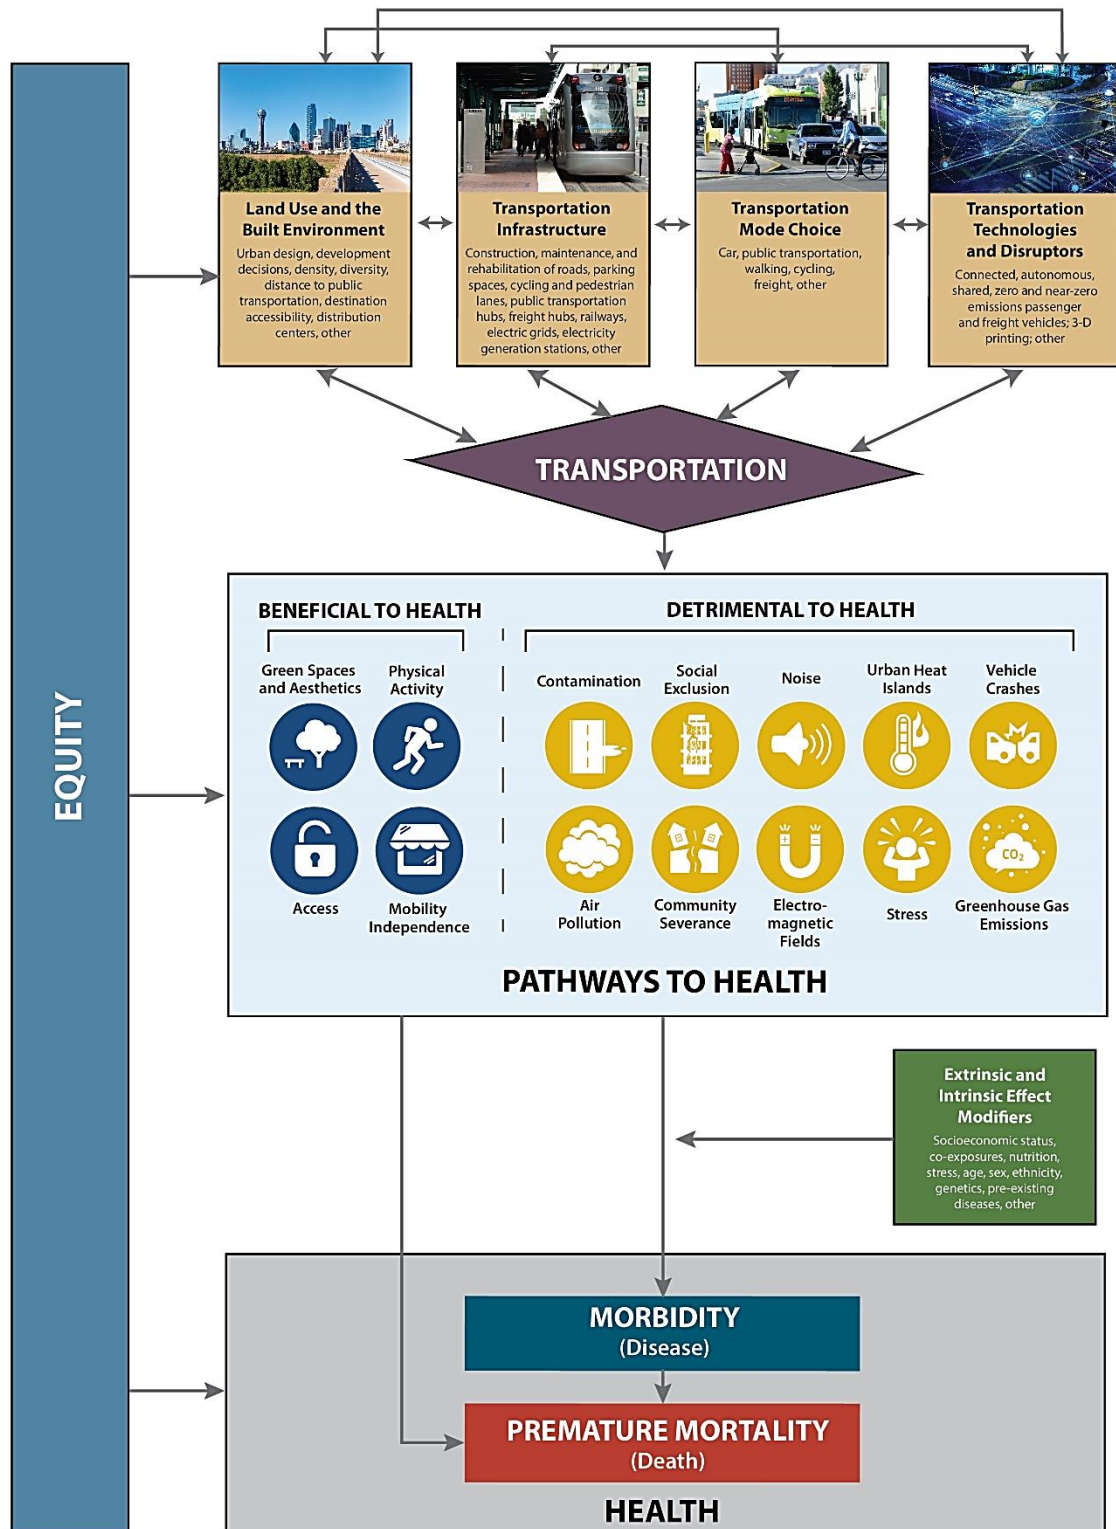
EQUITY

Land Use and the Built Environment
Urban design, development decisions, density, diversity, distance to public transportation, destination accessibility, distribution centers, other

Transportation Infrastructure
Construction, maintenance, and rehabilitation of roads, parking spaces, cycling and pedestrian lanes, public transportation hubs, freight hubs, railways, electric grids, electricity generation stations, other

Transportation Mode Choice
Car, public transportation, walking, cycling, freight, other

Transportation Technologies and Disruptors
Connected, autonomous, shared, zero and near-zero emissions passenger and freight vehicles; 3-D printing; other

TRANSPORTATION

BENEFICIAL TO HEALTH

Green Spaces and Aesthetics
Physical Activity
Access
Mobility Independence

DETRIMENTAL TO HEALTH

Contamination
Social Exclusion
Noise
Urban Heat Islands
Vehicle Crashes
Air Pollution
Community Severance
Electro-magnetic Fields
Stress
Greenhouse Gas Emissions

$CO_2$

PATHWAYS TO HEALTH

Extrinsic and Intrinsic Effect Modifiers
Socioeconomic status, co-exposures, nutrition, stress, age, sex, ethnicity, genetics, pre-existing diseases, other

MORBIDITY
(Disease)

PREMATURE MORTALITY
(Death)

HEALTH